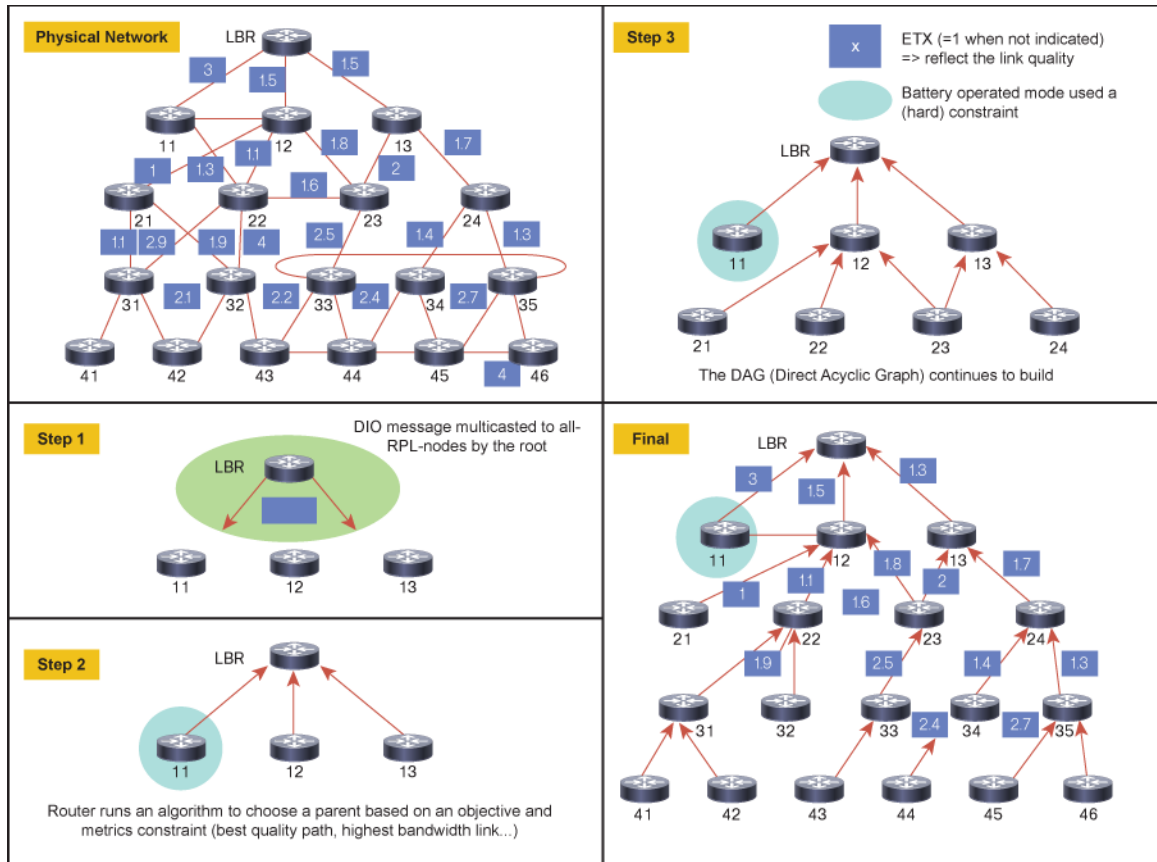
Physical Network

LBR

3 1.5 1.5

11 12 13

1 1.3 1.1 1.8 2 1.7

1.6

21 22 23 24

1.1 2.9 1.9 4 2.5 1.4 1.3

31 32 33 34 35

2.1 2.2 2.4 2.7

41 42 43 44 45 46

4

Step 3

x ETX (=1 when not indicated) => reflect the link quality

Battery operated mode used a (hard) constraint

LBR

11 12 13

21 22 23 24

The DAG (Direct Acyclic Graph) continues to build

Step 1

DIO message multicasted to all-RPL-nodes by the root

LBR

11 12 13

Step 2

LBR

11 12 13

Router runs an algorithm to choose a parent based on an objective and metrics constraint (best quality path, highest bandwidth link...)

Final

LBR

3 1.5 1.3

11 12 13

1.1 1.8 2 1.7

1 1.6

21 22 23 24

1.9 2.5 1.4 1.3

31 32 33 34 35

2.4 2.7

41 42 43 44 45 46